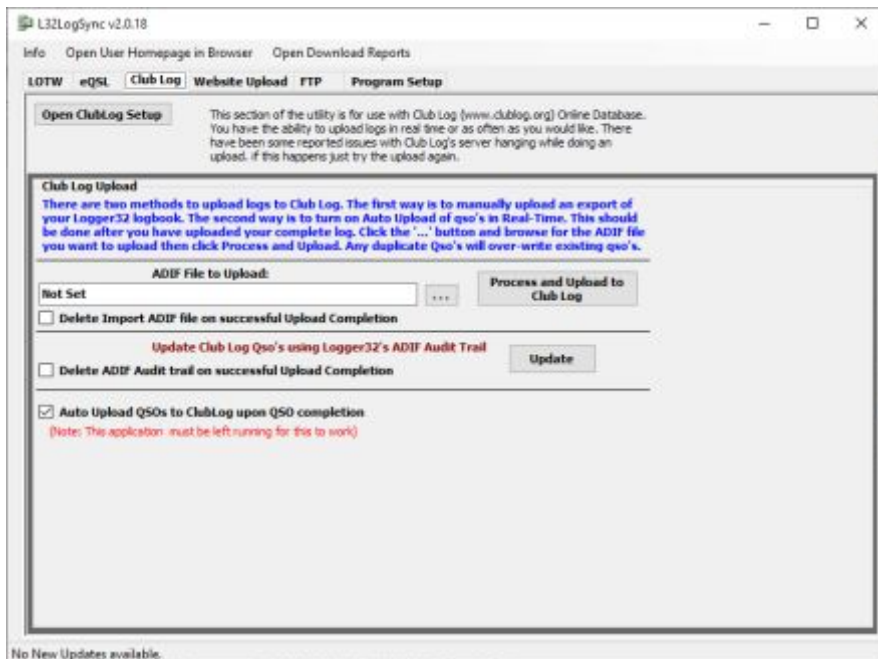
L32LogSync v2.0.18

Info Open User Homepage in Browser Open Download Reports

LOTW eQSL Club Log Website Upload FTP Program Setup

Open ClubLog Setup

This section of the utility is for use with Club Log (www.clublog.org) Online Database. You have the ability to upload logs in real time or as often as you would like. There have been some reported issues with Club Log's server hanging while doing an upload. If this happens just try the upload again.

Club Log Upload

There are two methods to upload logs to Club Log. The first way is to manually upload an export of your Logger32 logbook. The second way is to turn on Auto Upload of qso's in Real-Time. This should be done after you have uploaded your complete log. Click the '...' button and browse for the ADIF file you want to upload then click Process and Upload. Any duplicate Qso's will over-write existing qso's.

ADIF File to Upload:

Not Set

...

Process and Upload to Club Log

Delete Import ADIF file on successful Upload Completion

Update Club Log Qso's using Logger32's ADIF Audit Trail

Update

Delete ADIF Audit trail on successful Upload Completion

Auto Upload QSOs to ClubLog upon QSO completion

(Note: This application must be left running for this to work)

No New Updates available.